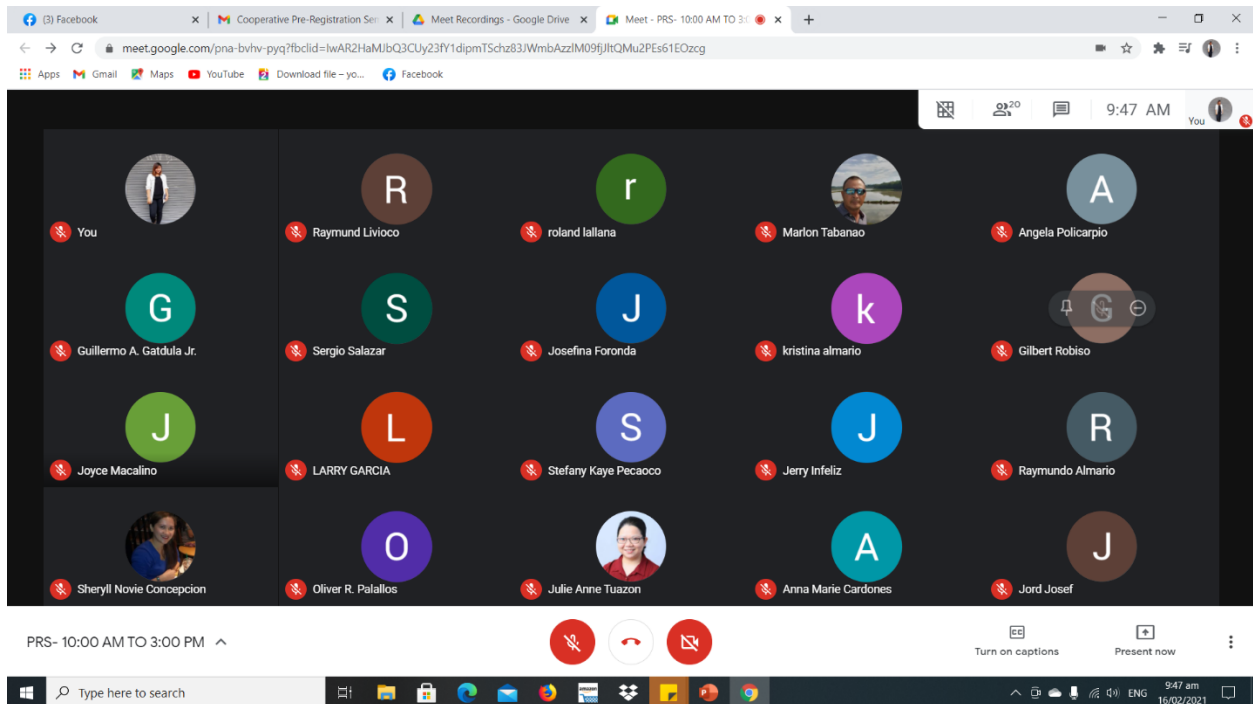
(3) Facebook
Cooperative Pre-Registration Ser
Meet Recordings - Google Drive
Meet - PRS- 10:00 AM TO 3:0
meet.google.com/pna-bvhv-pyq?fbclid=IwAR2HaMJbQ3CUy23fY1dipmTSchz83JWmbAzzlM09fjJltQMu2PEs61EOzcg
Apps Gmail Maps YouTube Download file – yo... Facebook
20
9:47 AM
You

You
R
Raymund Livioco
r
roland lallana
Marlon Tabanao
A
Angela Policarpio
G
Guillermo A. Gatdula Jr.
S
Sergio Salazar
J
Josefina Foronda
k
kristina almario
G
Gilbert Robiso
J
Joyce Macalino
L
LARRY GARCIA
S
Stefany Kaye Pecaoco
J
Jerry Infeliz
R
Raymundo Almario
Sheryll Novie Concepcion
O
Oliver R. Palallos
Julie Anne Tuazon
A
Anna Marie Cardones
J
Jord Josef

PRS- 10:00 AM TO 3:00 PM
Turn on captions
Present now

Type here to search
ENG
9:47 am
16/02/2021